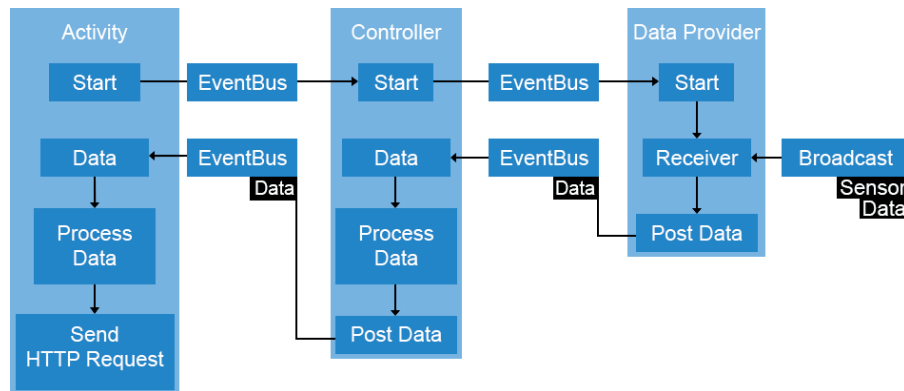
Activity

Start

Data

Process Data

Send HTTP Request

EventBus

EventBus

Data

Controller

Start

Data

Process Data

Post Data

EventBus

EventBus

Data

Data Provider

Start

Receiver

Post Data

Broadcast

Sensor Data